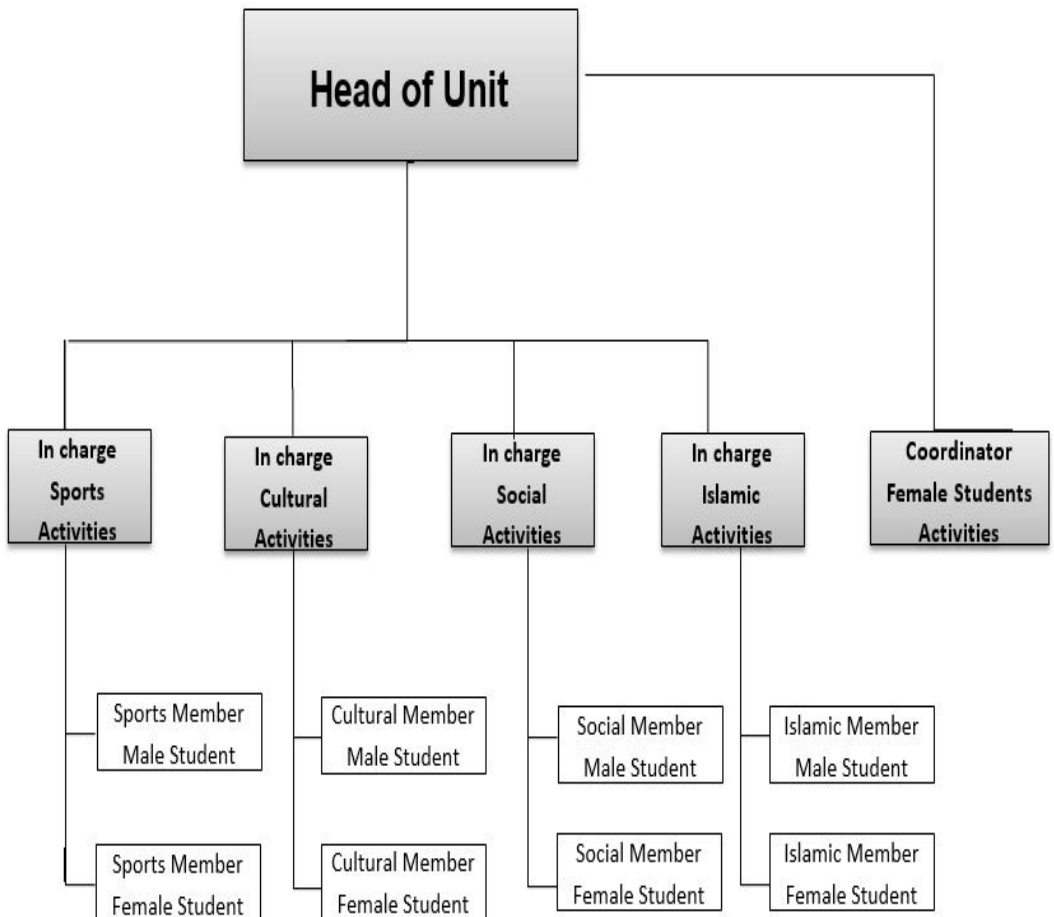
Head of Unit

In charge Sports Activities

In charge Cultural Activities

In charge Social Activities

In charge Islamic Activities

Coordinator Female Students Activities

Sports Member Male Student

Sports Member Female Student

Cultural Member Male Student

Cultural Member Female Student

Social Member Male Student

Social Member Female Student

Islamic Member Male Student

Islamic Member Female Student